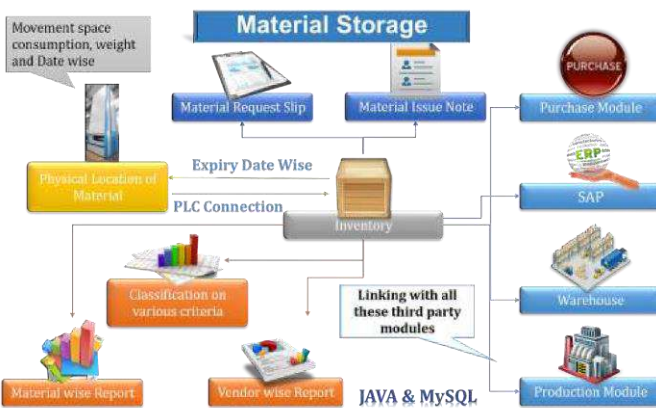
Material Storage

Movement space consumption, weight and Date wise

Material Request Slip

Material Issue Note

PURCHASE

Purchase Module

Expiry Date Wise

Physical Location of Material

PLC Connection

ERP

SAP

Inventory

Classification on various criteria

Warehouse

Linking with all these third party modules

Material wise Report

Vendor wise Report

JAVA & MySQL

Production Module